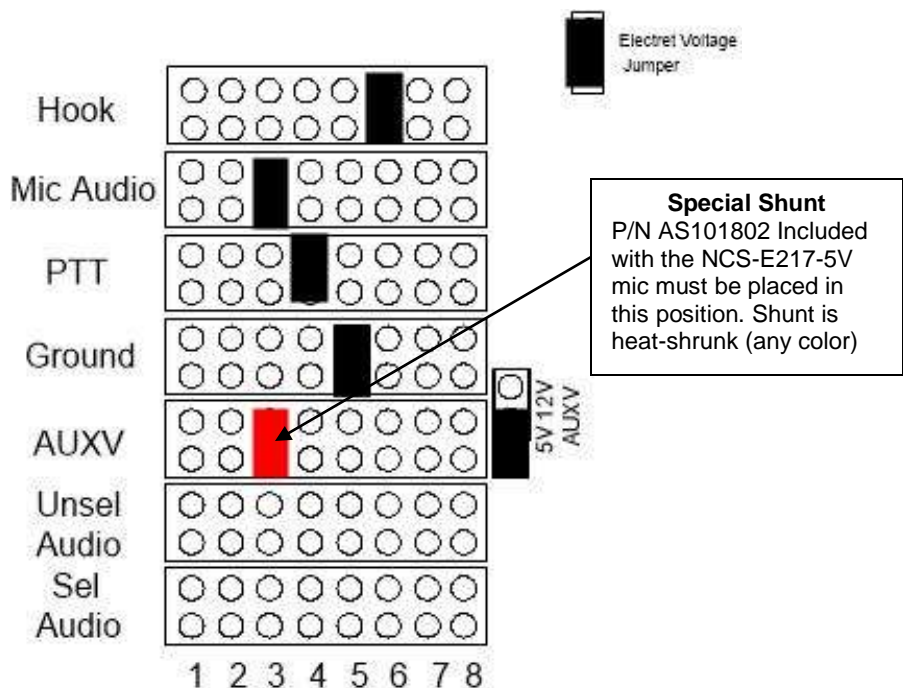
Electret Voltage Jumper

Hook

Mic Audio

PTT

Ground

AUXV

Unsel Audio

Sel Audio

1 2 3 4 5 6 7 8

**Special Shunt**
P/N AS101802 Included with the NCS-E217-5V mic must be placed in this position. Shunt is heat-shrunk (any color)

5V 12V AUXV